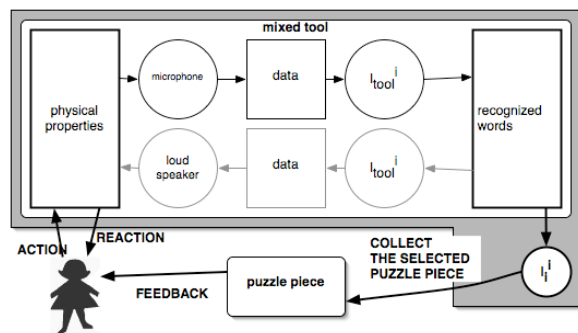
mixed tool

physical properties

microphone

data

$I_{tool}^{i}$

recognized words

loud speaker

data

$I_{tool}^{i}$

ACTION

REACTION

COLLECT THE SELECTED PUZZLE PIECE

$I_{I}^{i}$

FEEDBACK

puzzle piece